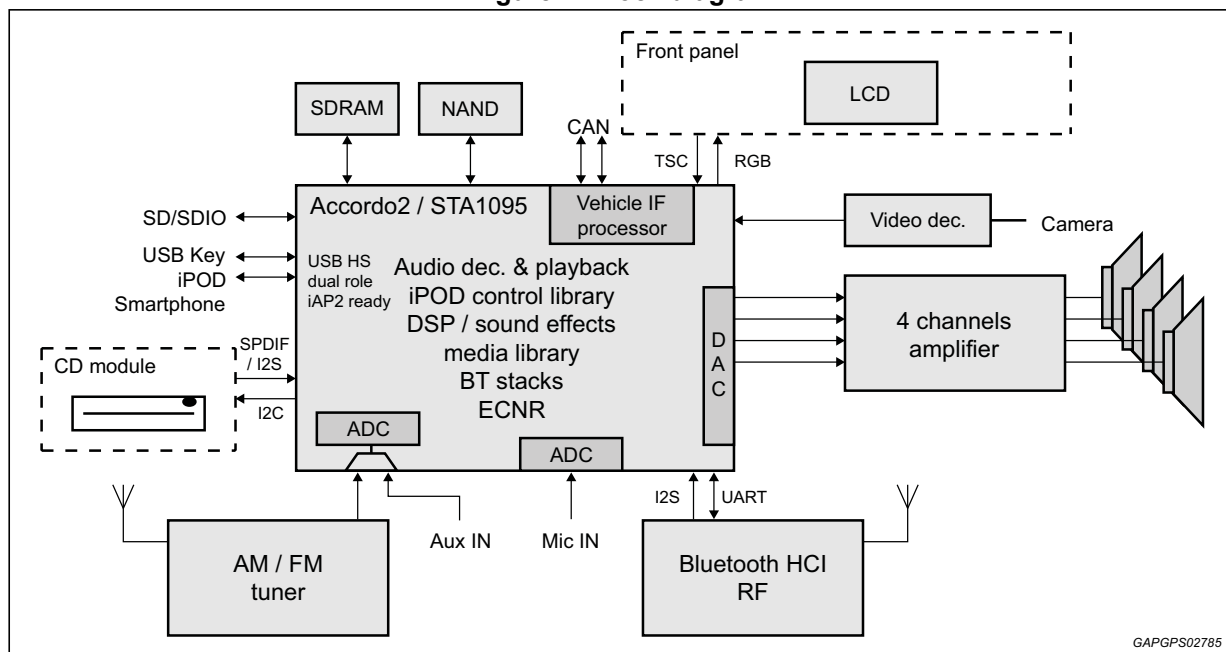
Front panel

LCD

SDRAM

NAND

CAN

TSC

RGB

Accordo2 / STA1095

Vehicle IF processor

SD/SDIO

USB Key

iPOD

Smartphone

USB HS dual role iAP2 ready

Audio dec. & playback
iPOD control library
DSP / sound effects
media library
BT stacks
ECNR

Video dec.

Camera

D A C

4 channels amplifier

CD module

SPDIF / I2S

I2C

ADC

ADC

I2S

UART

AM / FM tuner

Aux IN

Mic IN

Bluetooth HCI RF

GAPGPS02785